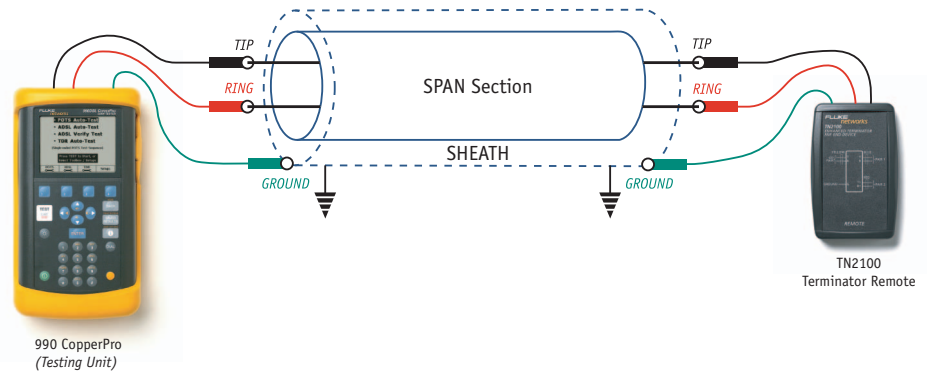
TIP
RING
GROUND
SPAN Section
SHEATH
TIP
RING
GROUND
FLUKE
990 CopperPro
POTS Auto-Test
ADSL Auto-Test
ADSL Verify Test
TDR Auto-Test
TEST
FLUKE NETWORKS
TN2100
REMOTE
990 CopperPro
(Testing Unit)
TN2100
Terminator Remote